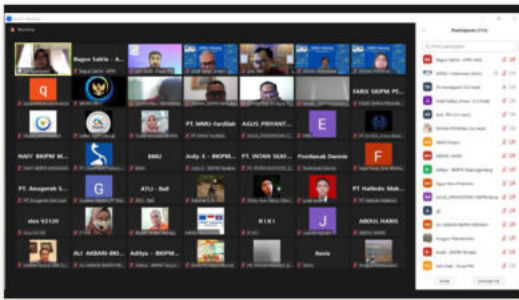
Zoom Meeting

Recording

Participants (111)

Bagus Satria - A...

FARIS SKIPM PE...

PT. MMU-Fardilah

AGUS_PRIYANT...

NAKY SKIPM M...

BMU

Judy. S - BKIPM...

PT. INTAN SEKI...

Purdanah Dennie

PT. Anugerah S...

ATLI - Bali

PT Halindo Mak...

dws V2120

KIKI

ABDUL HANIS

ALI AKBARI-BKI...

Aditya - BKIPM...

Nesia

Bagus Satria - UPM (Me)

Mute

Invite

Unmute Me